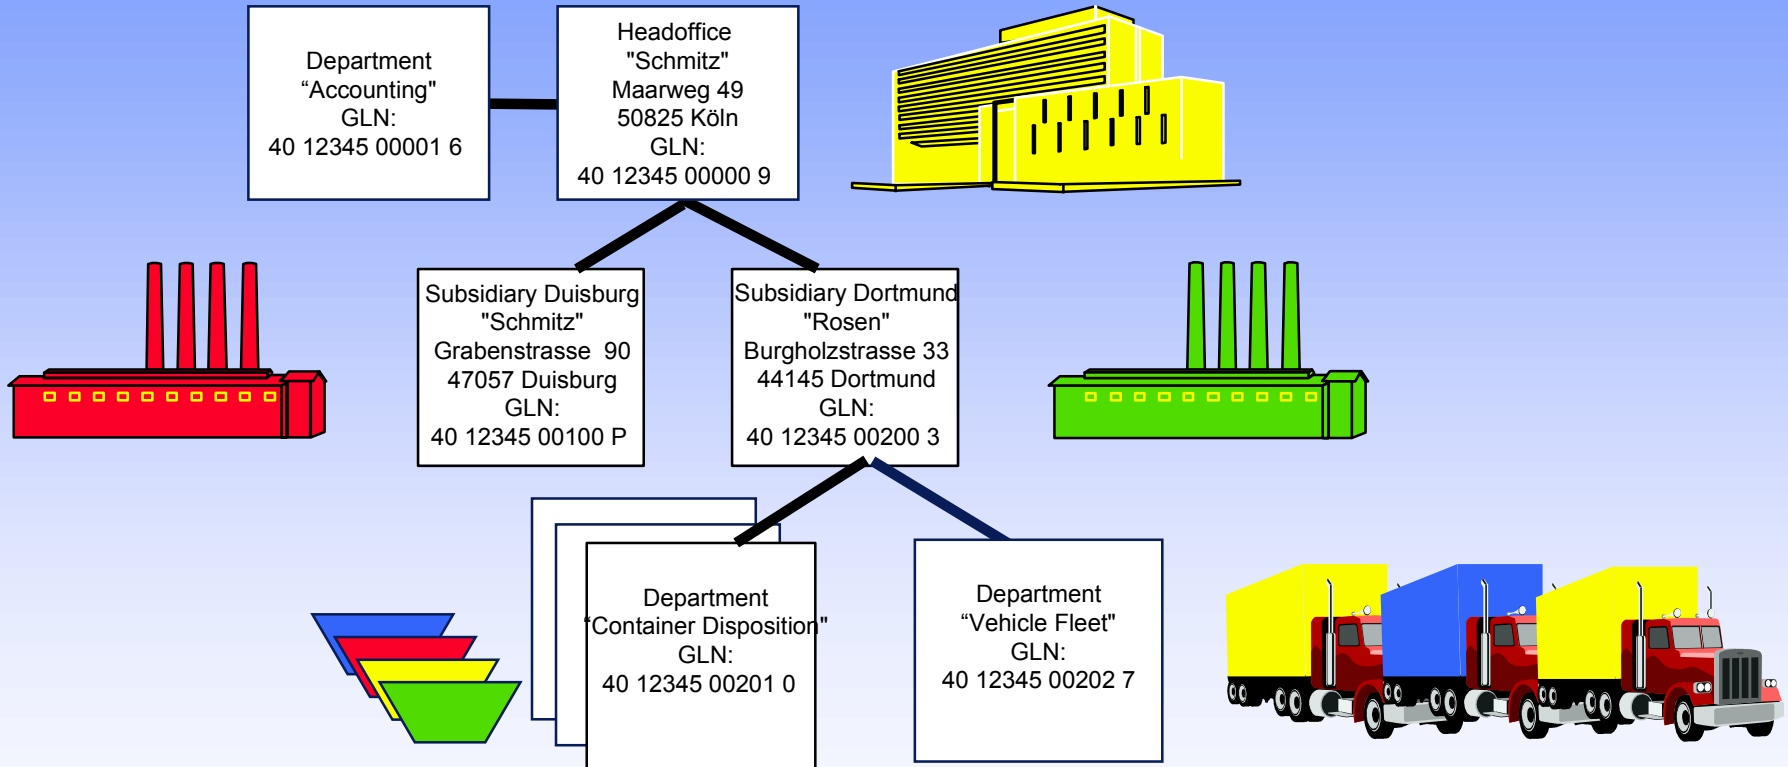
Department
“Accounting"
GLN:
40 12345 00001 6

Headoffice
"Schmitz"
Maarweg 49
50825 Köln
GLN:
40 12345 00000 9

Subsidiary Duisburg
"Schmitz"
Grabenstrasse 90
47057 Duisburg
GLN:
40 12345 00100 P

Subsidiary Dortmund
"Rosen"
Burgholzstrasse 33
44145 Dortmund
GLN:
40 12345 00200 3

Department
“Container Disposition"
GLN:
40 12345 00201 0

Department
“Vehicle Fleet"
GLN:
40 12345 00202 7